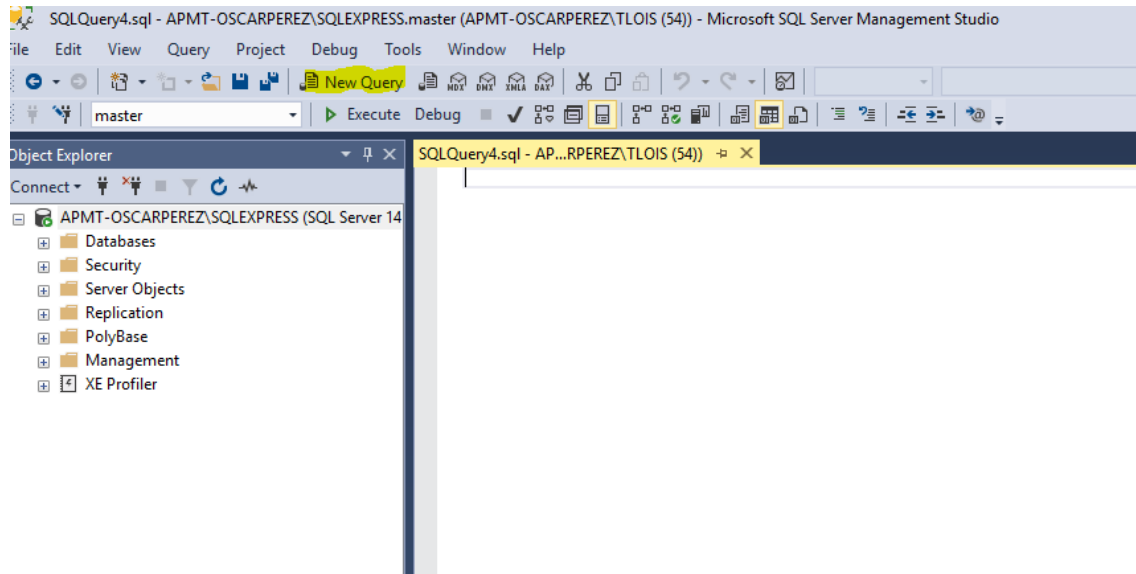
SQLQuery4.sql - APMT-OSCARPEREZ\SQLEXPRESS.master (APMT-OSCARPEREZ\TLOIS (54)) - Microsoft SQL Server Management Studio

ile Edit View Query Project Debug Tools Window Help

New Query MDX DMX XMLA DAX

master Execute Debug

bject Explorer

Connect

SQLQuery4.sql - AP...RPEREZ\TLOIS (54))

APMT-OSCARPEREZ\SQLEXPRESS (SQL Server 14

Databases

Security

Server Objects

Replication

PolyBase

Management

XE Profiler